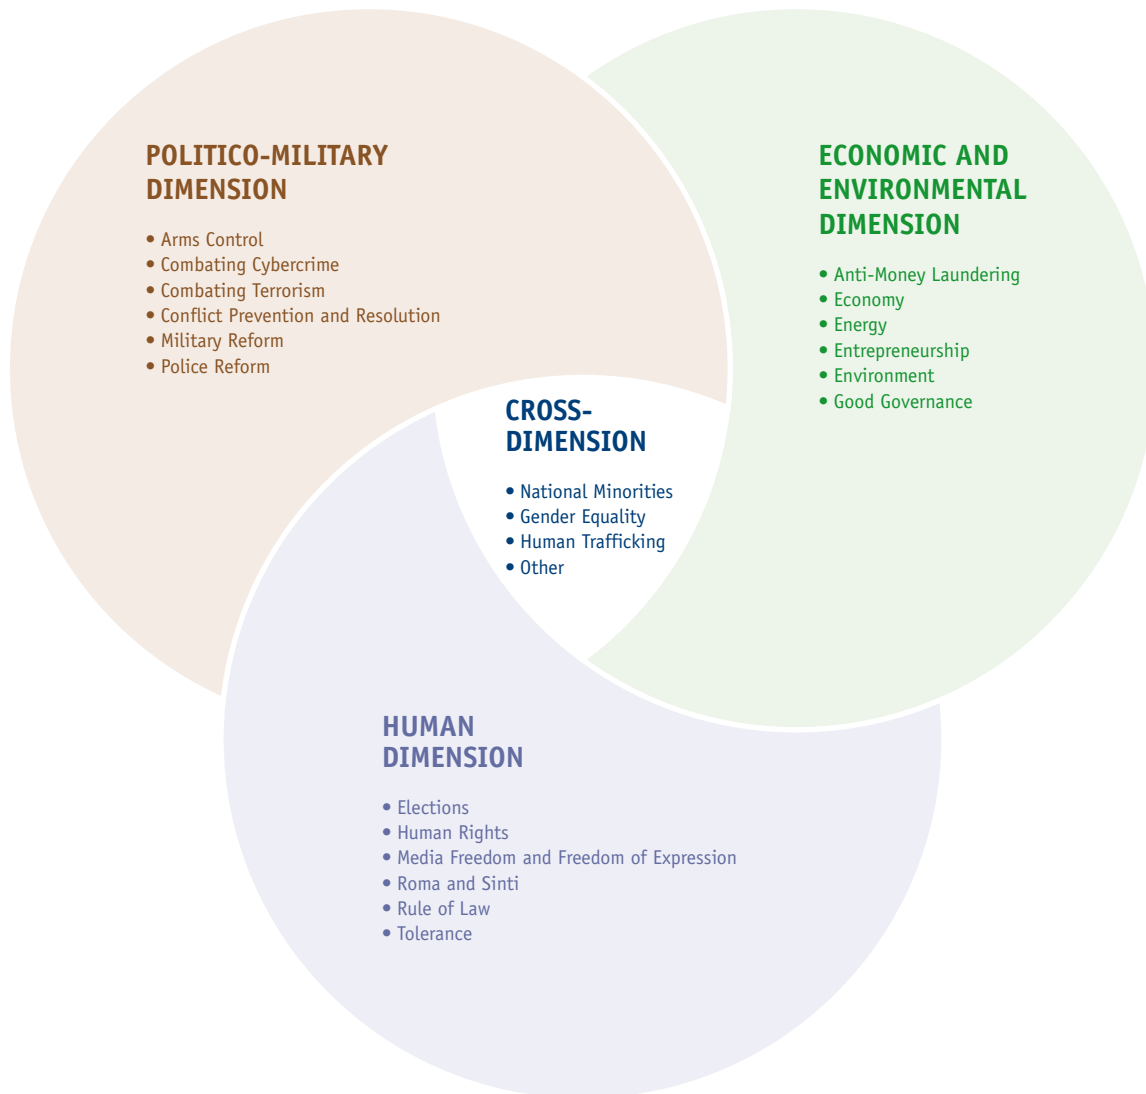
POLITICO-MILITARY DIMENSION

• Arms Control
• Combating Cybercrime
• Combating Terrorism
• Conflict Prevention and Resolution
• Military Reform
• Police Reform

ECONOMIC AND ENVIRONMENTAL DIMENSION

• Anti-Money Laundering
• Economy
• Energy
• Entrepreneurship
• Environment
• Good Governance

CROSS-DIMENSION

• National Minorities
• Gender Equality
• Human Trafficking
• Other

HUMAN DIMENSION

• Elections
• Human Rights
• Media Freedom and Freedom of Expression
• Roma and Sinti
• Rule of Law
• Tolerance